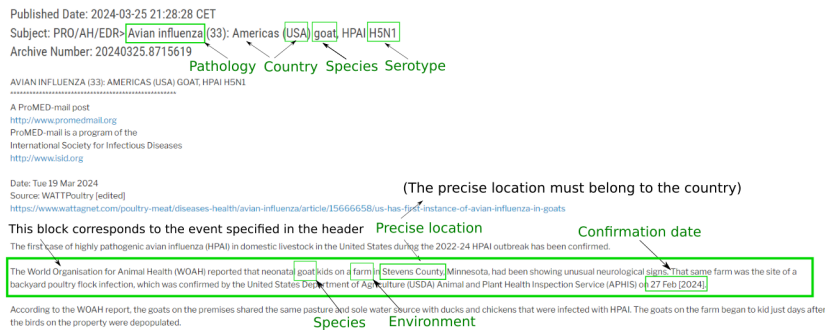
Published Date: 2024-03-25 21:28:28 CET
Subject: PRO/AH/EDR> Avian influenza (33): Americas (USA) goat, HPAI H5N1
Archive Number: 20240325.8715619

Pathology Country Species Serotype

AVIAN INFLUENZA (33): AMERICAS (USA) GOAT, HPAI H5N1
**********************************************************

A ProMED-mail post
http://www.promedmail.org
ProMED-mail is a program of the
International Society for Infectious Diseases
http://www.isid.org

Date: Tue 19 Mar 2024
Source: WATTPoultry [edited]
https://www.wattagnet.com/poultry-meat/diseases-health/avian-influenza/article/15666658/us-has-first-instance-of-avian-influenza-in-goats

(The precise location must belong to the country)

Precise location

Confirmation date

This block corresponds to the event specified in the header

The first case of highly pathogenic avian influenza (HPAI) in domestic livestock in the United States during the 2022-24 HPAI outbreak has been confirmed.

The World Organisation for Animal Health (WOAH) reported that neonatal goat kids on a farm in Stevens County, Minnesota, had been showing unusual neurological signs. That same farm was the site of a backyard poultry flock infection, which was confirmed by the United States Department of Agriculture (USDA) Animal and Plant Health Inspection Service (APHIS) on 27 Feb [2024].

Species Environment

According to the WOAH report, the goats on the premises shared the same pasture and sole water source with ducks and chickens that were infected with HPAI. The goats on the farm began to kid just days after the birds on the property were depopulated.